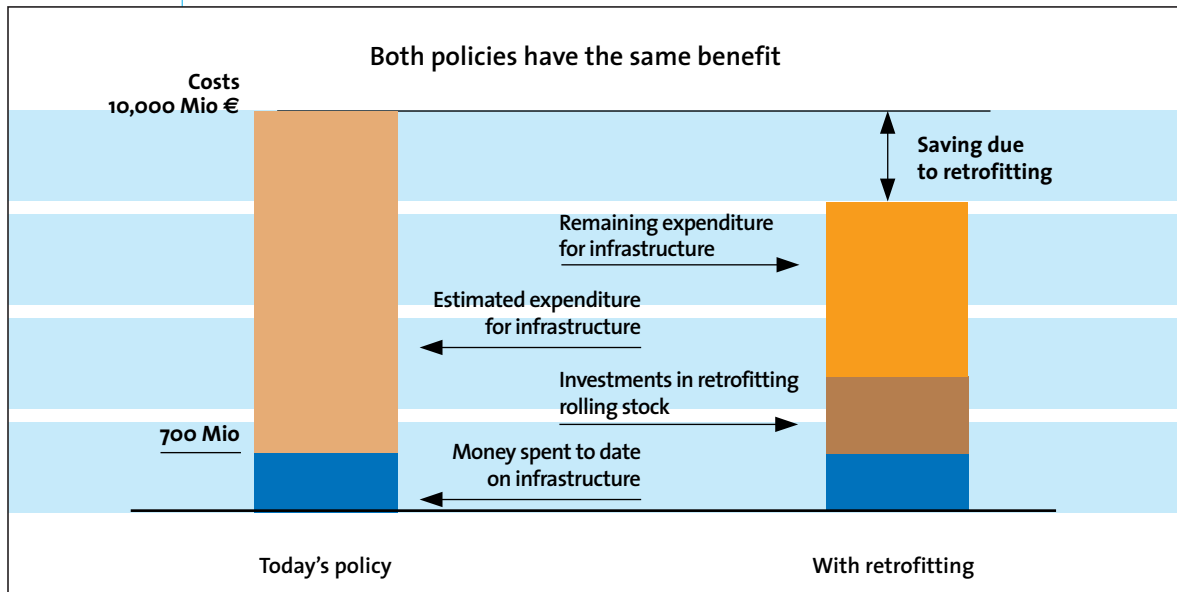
Both policies have the same benefit

Costs
10,000 Mio €

Saving due to retrofitting

Remaining expenditure for infrastructure

Estimated expenditure for infrastructure

Investments in retrofitting rolling stock

700 Mio

Money spent to date on infrastructure

Today's policy

With retrofitting